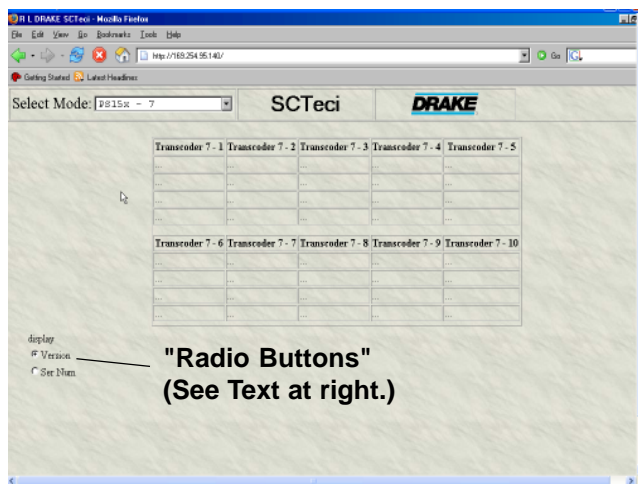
R L DRAKE SCTeci - Mozilla Firefox

File Edit View Go Bookmarks Tools Help

http://169.254.95.140/

Go

Getting Started Latest Headlines

Select Mode: P815x - 7

SCTeci

DRAKE

| Transcoder 7 - 1 | Transcoder 7 - 2 | Transcoder 7 - 3 | Transcoder 7 - 4 | Transcoder 7 - 5 |
|---|---|---|---|---|
| ... | ... | ... | ... | ... |
| ... | ... | ... | ... | ... |
| ... | ... | ... | ... | ... |
| ... | ... | ... | ... | ... |

| Transcoder 7 - 6 | Transcoder 7 - 7 | Transcoder 7 - 8 | Transcoder 7 - 9 | Transcoder 7 - 10 |
|---|---|---|---|---|
| ... | ... | ... | ... | ... |
| ... | ... | ... | ... | ... |
| ... | ... | ... | ... | ... |
| ... | ... | ... | ... | ... |

display

Version

Ser Num

"Radio Buttons"
(See Text at right.)